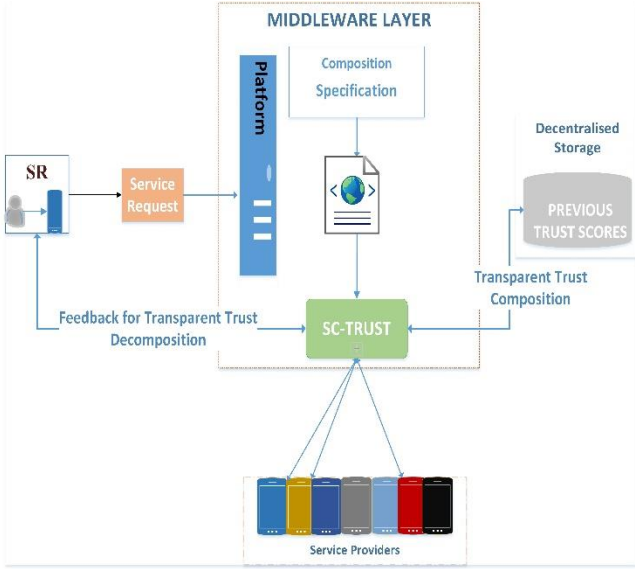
MIDDLEWARE LAYER

Platform

Composition Specification

SR

Service Request

Decentralised Storage

PREVIOUS TRUST SCORES

Transparent Trust Composition

Feedback for Transparent Trust Decomposition

SC-TRUST

Service Providers